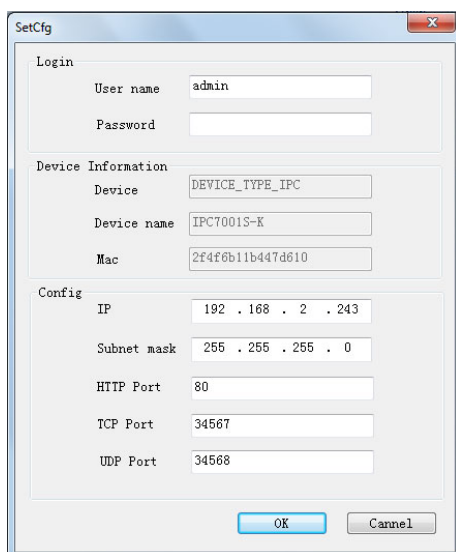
SetCfg

Login

User name admin

Password

Device Information

Device DEVICE_TYPE_IPC

Device name IPC7001S-K

Mac 2f4f6b11b447d610

Config

IP 192 . 168 . 2 . 243

Subnet mask 255 . 255 . 255 . 0

HTTP Port 80

TCP Port 34567

UDP Port 34568

OK

Cannel